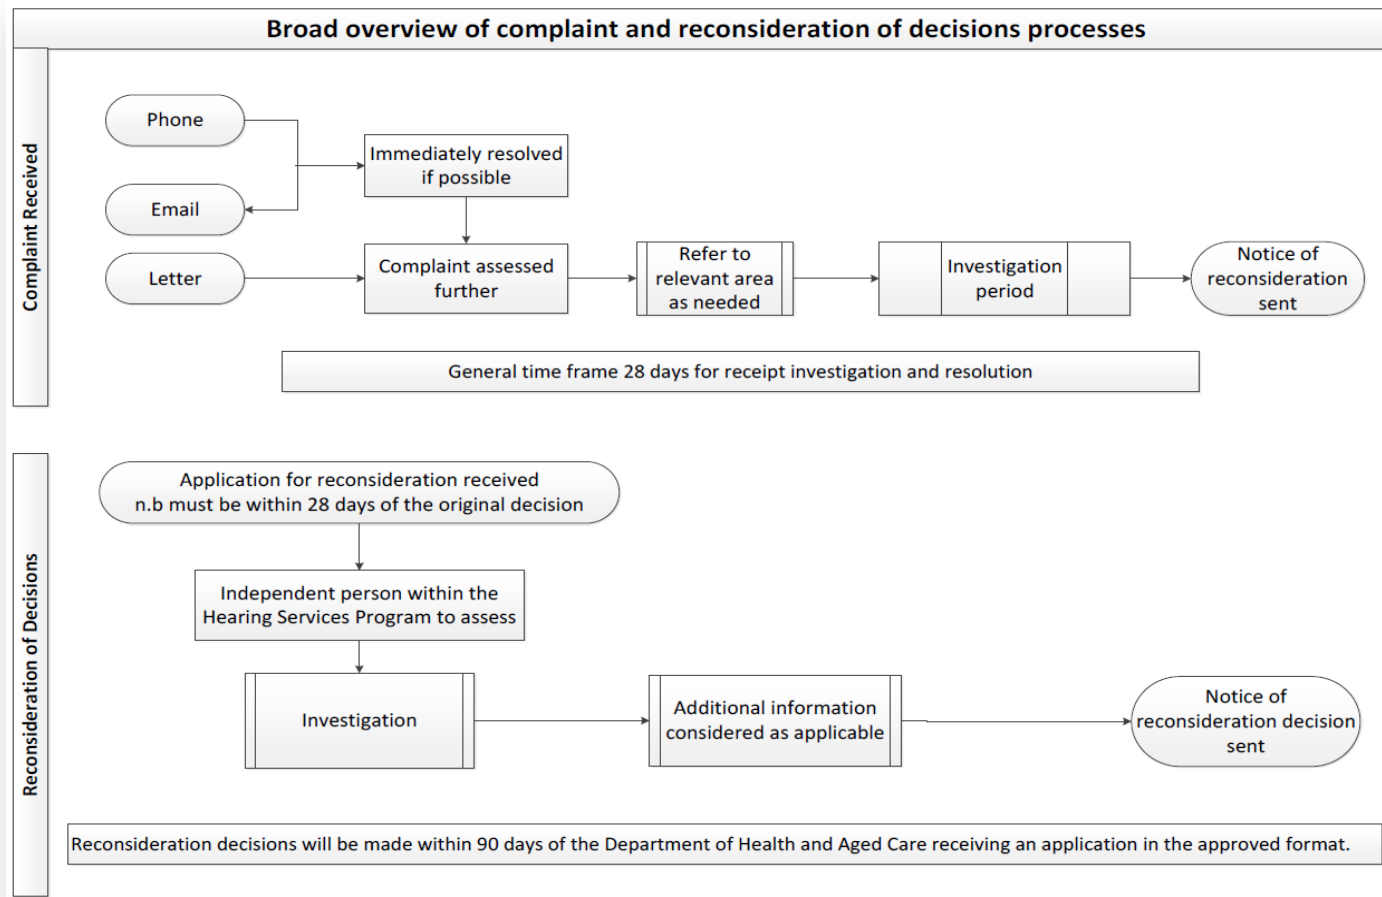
Broad overview of complaint and reconsideration of decisions processes

Complaint Received

Phone

Email

Letter

Immediately resolved if possible

Complaint assessed further

Refer to relevant area as needed

Investigation period

Notice of reconsideration sent

General time frame 28 days for receipt investigation and resolution

Reconsideration of Decisions

Application for reconsideration received n.b must be within 28 days of the original decision

Independent person within the Hearing Services Program to assess

Investigation

Additional information considered as applicable

Notice of reconsideration decision sent

Reconsideration decisions will be made within 90 days of the Department of Health and Aged Care receiving an application in the approved format.